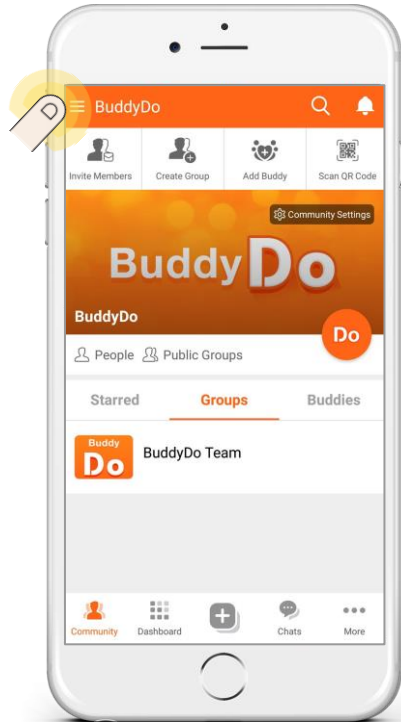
BuddyDo

Invite Members
Create Group
Add Buddy
Scan QR Code

Community Settings

BuddyDo

BuddyDo

Do

People
Public Groups

Starred
Groups
Buddies

Buddy
Do
BuddyDo Team

Community
Dashboard
Chats
More